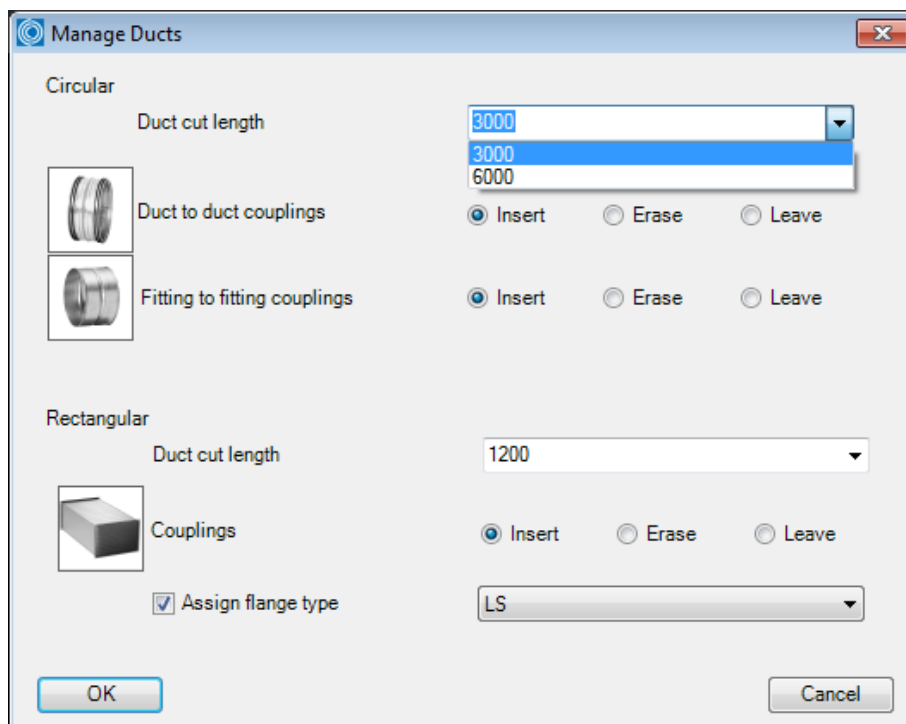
Manage Ducts

Circular

Duct cut length 3000

3000
6000

Duct to duct couplings Insert Erase Leave

Fitting to fitting couplings Insert Erase Leave

Rectangular

Duct cut length 1200

Couplings Insert Erase Leave

Assign flange type LS

OK

Cancel